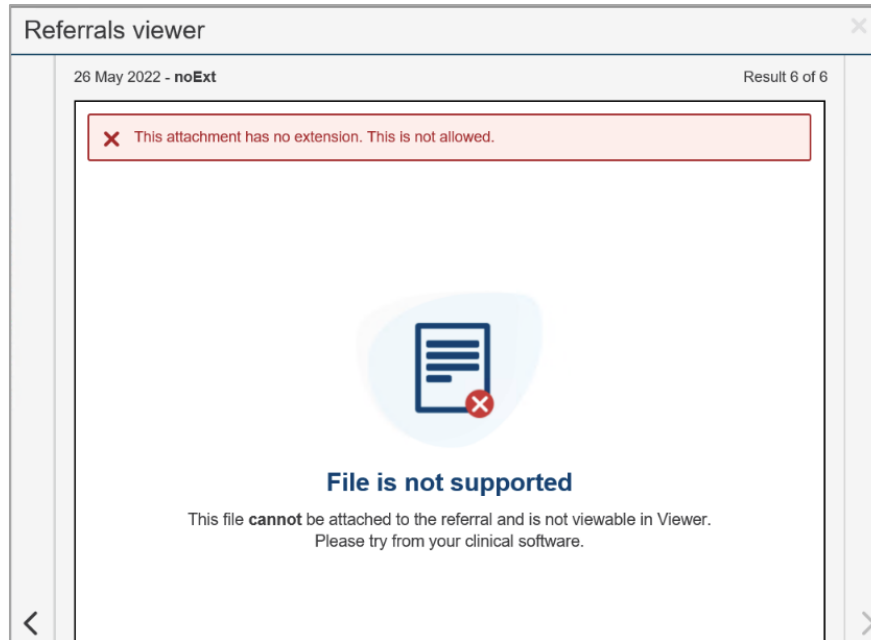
Referrals viewer

26 May 2022 - noExt

Result 6 of 6

This attachment has no extension. This is not allowed.

File is not supported

This file cannot be attached to the referral and is not viewable in Viewer. Please try from your clinical software.